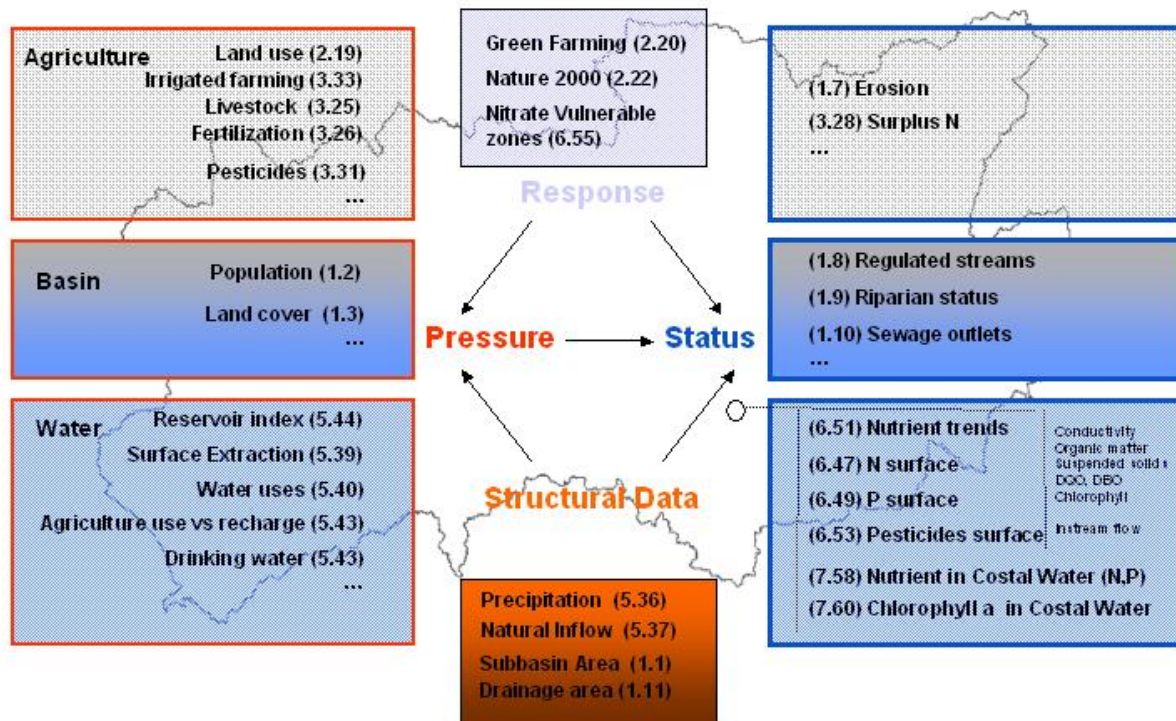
Agriculture
Land use (2.19)
Irrigated farming (3.33)
Livestock (3.25)
Fertilization (3.26)
Pesticides (3.31)
...

Green Farming (2.20)
Nature 2000 (2.22)
Nitrate Vulnerable zones (6.55)

Response

(1.7) Erosion
(3.28) Surplus N
...

Basin
Population (1.2)
Land cover (1.3)
...

Pressure

Status

(1.8) Regulated streams
(1.9) Riparian status
(1.10) Sewage outlets
...

Water
Reservoir index (5.44)
Surface Extraction (5.39)
Water uses (5.40)
Agriculture use vs recharge (5.43)
Drinking water (5.43)
...

Structural Data

(6.51) Nutrient trends
(6.47) N surface
(6.49) P surface
(6.53) Pesticides surface
Conductivity
Organic matter
Suspended solids
DQO, DBO
Chlorophyll
Instream flow
(7.58) Nutrient in Costal Water (N,P)
(7.60) Chlorophyll a in Costal Water

Precipitation (5.36)
Natural Inflow (5.37)
Subbasin Area (1.1)
Drainage area (1.11)